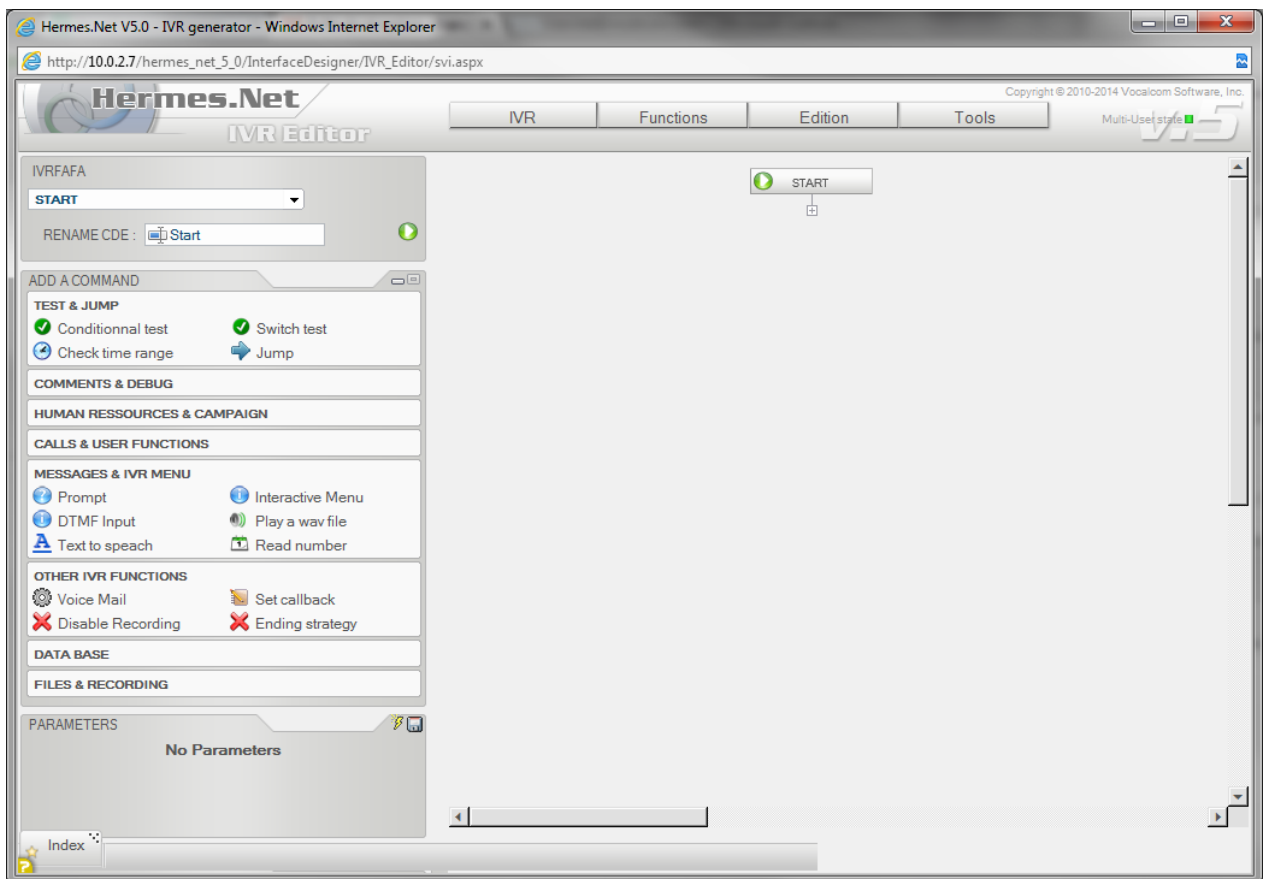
Hermes.Net V5.0 - IVR generator - Windows Internet Explorer

http://10.0.2.7/hermes_net_5_0/InterfaceDesigner/IVR_Editor/svi.aspx

Hermes.Net
IVR Editor

IVR | Functions | Edition | Tools

Copyright © 2010-2014 Vocalcom Software, Inc.
Multi-User state
V.5

IVRFAFA
START
RENAME CDE : Start

ADD A COMMAND
TEST & JUMP
Conditionnal test
Switch test
Check time range
Jump
COMMENTS & DEBUG
HUMAN RESSOURCES & CAMPAIGN
CALLS & USER FUNCTIONS
MESSAGES & IVR MENU
Prompt
Interactive Menu
DTMF Input
Play a wav file
Text to speach
Read number
OTHER IVR FUNCTIONS
Voice Mail
Set callback
Disable Recording
Ending strategy
DATA BASE
FILES & RECORDING

PARAMETERS
No Parameters

START

Index